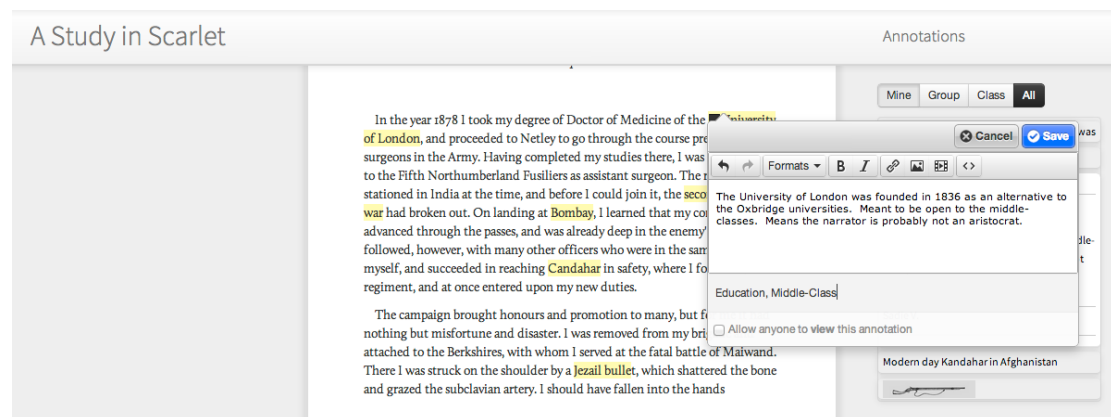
A Study in Scarlet

Annotations

In the year 1878 I took my degree of Doctor of Medicine of the University of London, and proceeded to Netley to go through the course pre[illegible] surgeons in the Army. Having completed my studies there, I was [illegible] to the Fifth Northumberland Fusiliers as assistant surgeon. The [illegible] stationed in India at the time, and before I could join it, the seco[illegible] war had broken out. On landing at Bombay, I learned that my co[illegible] advanced through the passes, and was already deep in the enemy'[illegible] followed, however, with many other officers who were in the sam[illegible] myself, and succeeded in reaching Candahar in safety, where I fo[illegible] regiment, and at once entered upon my new duties.

The campaign brought honours and promotion to many, but f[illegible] nothing but misfortune and disaster. I was removed from my bri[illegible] attached to the Berkshires, with whom I served at the fatal battle of Maiwand. There I was struck on the shoulder by a Jezail bullet, which shattered the bone and grazed the subclavian artery. I should have fallen into the hands

Mine Group Class All

Cancel Save

Formats B I <>

The University of London was founded in 1836 as an alternative to the Oxbridge universities. Meant to be open to the middle-classes. Means the narrator is probably not an aristocrat.

Education, Middle-Class

Allow anyone to view this annotation

Modern day Kandahar in Afghanistan